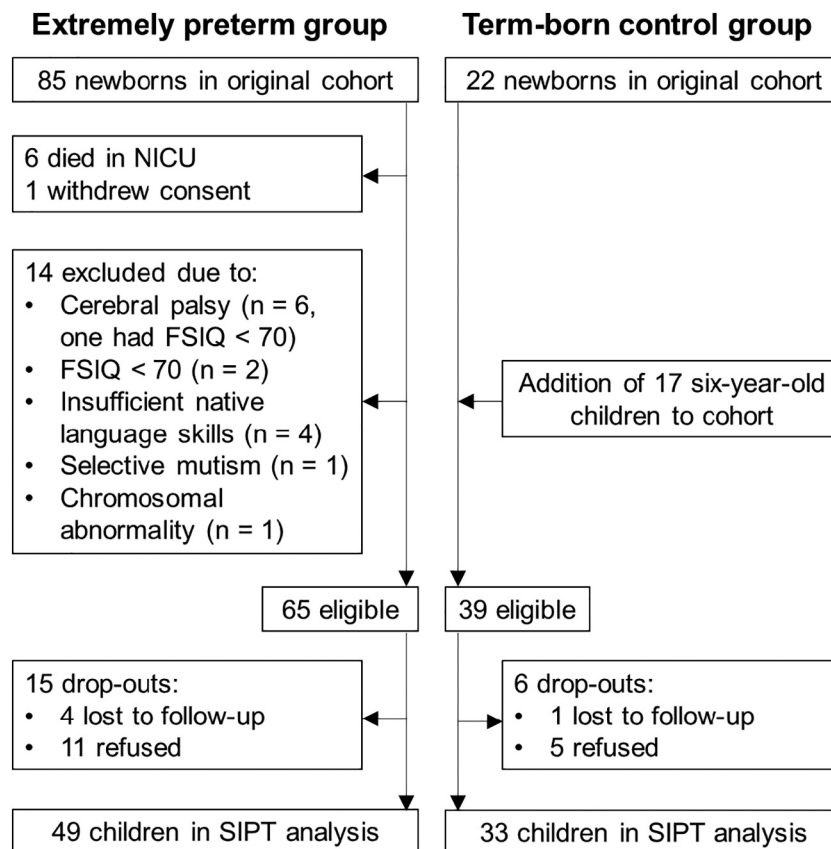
Extremely preterm group

85 newborns in original cohort

6 died in NICU
1 withdrew consent

14 excluded due to:
• Cerebral palsy (n = 6, one had FSIQ < 70)
• FSIQ < 70 (n = 2)
• Insufficient native language skills (n = 4)
• Selective mutism (n = 1)
• Chromosomal abnormality (n = 1)

65 eligible

15 drop-outs:
• 4 lost to follow-up
• 11 refused

49 children in SIPT analysis

Term-born control group

22 newborns in original cohort

Addition of 17 six-year-old children to cohort

39 eligible

6 drop-outs:
• 1 lost to follow-up
• 5 refused

33 children in SIPT analysis